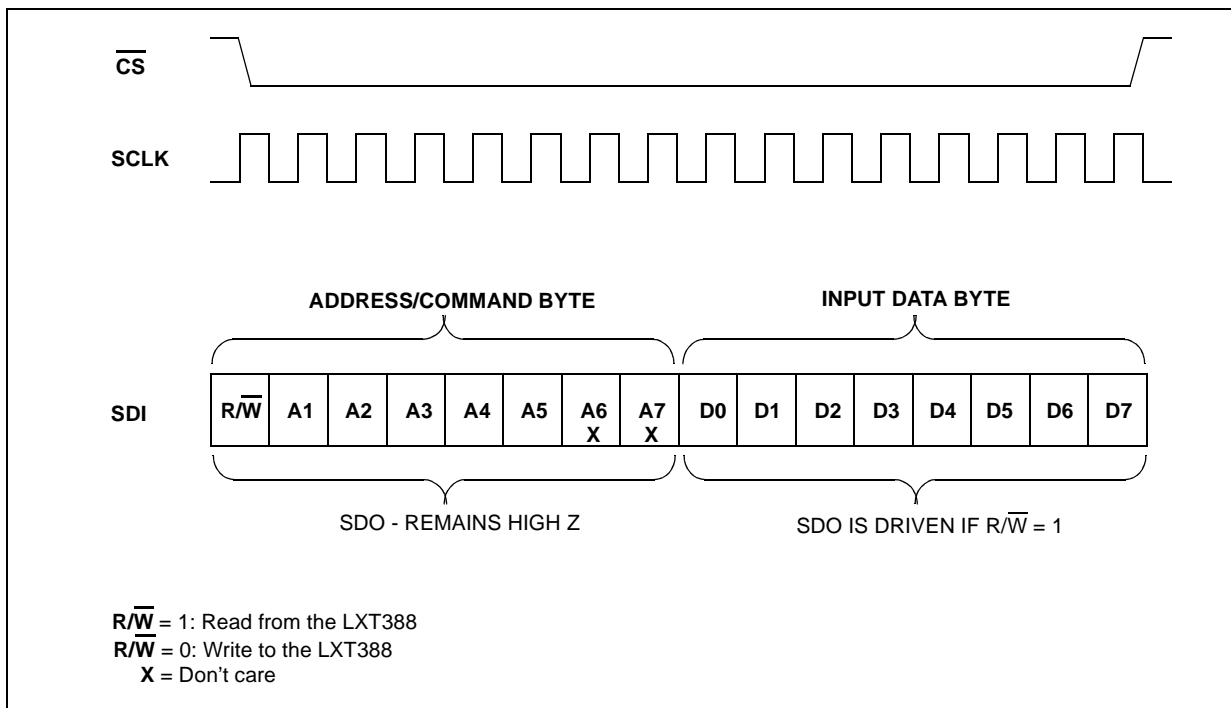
$\overline{CS}$

SCLK

ADDRESS/COMMAND BYTE

INPUT DATA BYTE

SDI

| R/$\overline{W}$ | A1 | A2 | A3 | A4 | A5 | A6 X | A7 X | D0 | D1 | D2 | D3 | D4 | D5 | D6 | D7 |
|---|---|---|---|---|---|---|---|---|---|---|---|---|---|---|---|

SDO - REMAINS HIGH Z

SDO IS DRIVEN IF R/$\overline{W}$ = 1

R/$\overline{W}$ = 1: Read from the LXT388
R/$\overline{W}$ = 0: Write to the LXT388
X = Don’t care